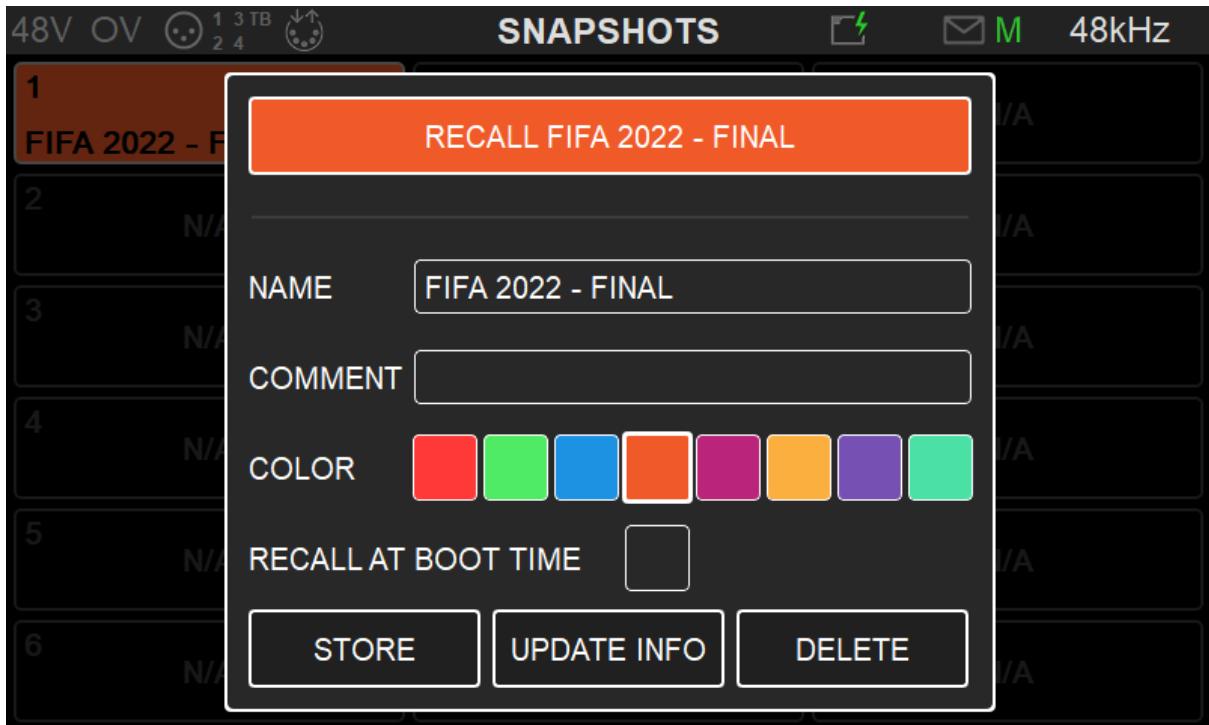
48V OV 1 3 TB 2 4 SNAPSHOTS M 48kHz

1
FIFA 2022 - F

2
N/A

3
N/A

4
N/A

5
N/A

6
N/A

/A
/A
/A
/A
/A
/A

RECALL FIFA 2022 - FINAL

NAME FIFA 2022 - FINAL

COMMENT

COLOR

RECALL AT BOOT TIME

STORE UPDATE INFO DELETE